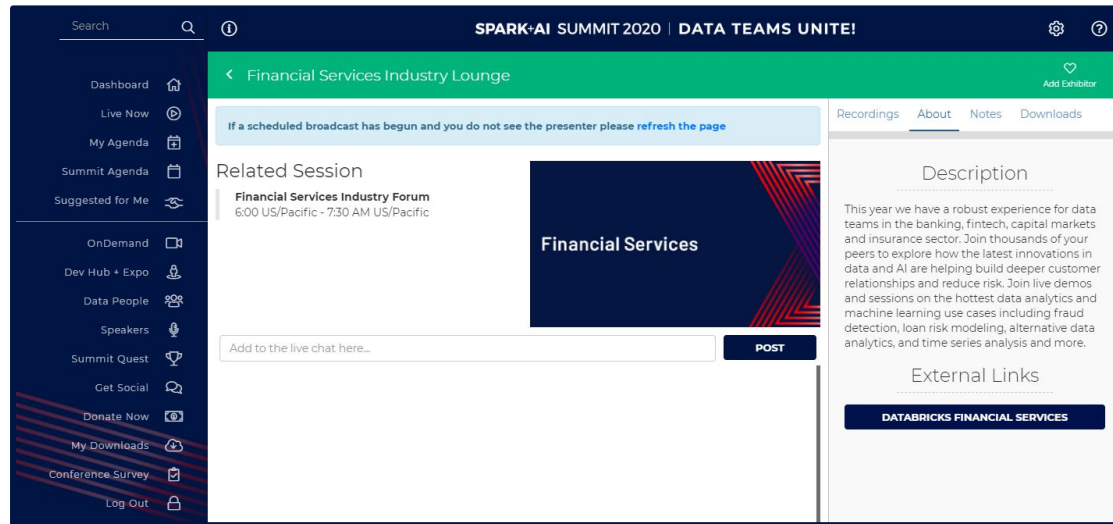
Search

SPARK+AI SUMMIT 2020 | DATA TEAMS UNITE!

Dashboard
Live Now
My Agenda
Summit Agenda
Suggested for Me
OnDemand
Dev Hub + Expo
Data People
Speakers
Summit Quest
Get Social
Donate Now
My Downloads
Conference Survey
Log Out

< Financial Services Industry Lounge

Add Exhibitor

If a scheduled broadcast has begun and you do not see the presenter please refresh the page

Related Session

Financial Services Industry Forum
6:00 US/Pacific - 7:30 AM US/Pacific

Financial Services

Add to the live chat here...

POST

Recordings About Notes Downloads

Description

This year we have a robust experience for data teams in the banking, fintech, capital markets and insurance sector. Join thousands of your peers to explore how the latest innovations in data and AI are helping build deeper customer relationships and reduce risk. Join live demos and sessions on the hottest data analytics and machine learning use cases including fraud detection, loan risk modeling, alternative data analytics, and time series analysis and more.

External Links

DATABRICKS FINANCIAL SERVICES